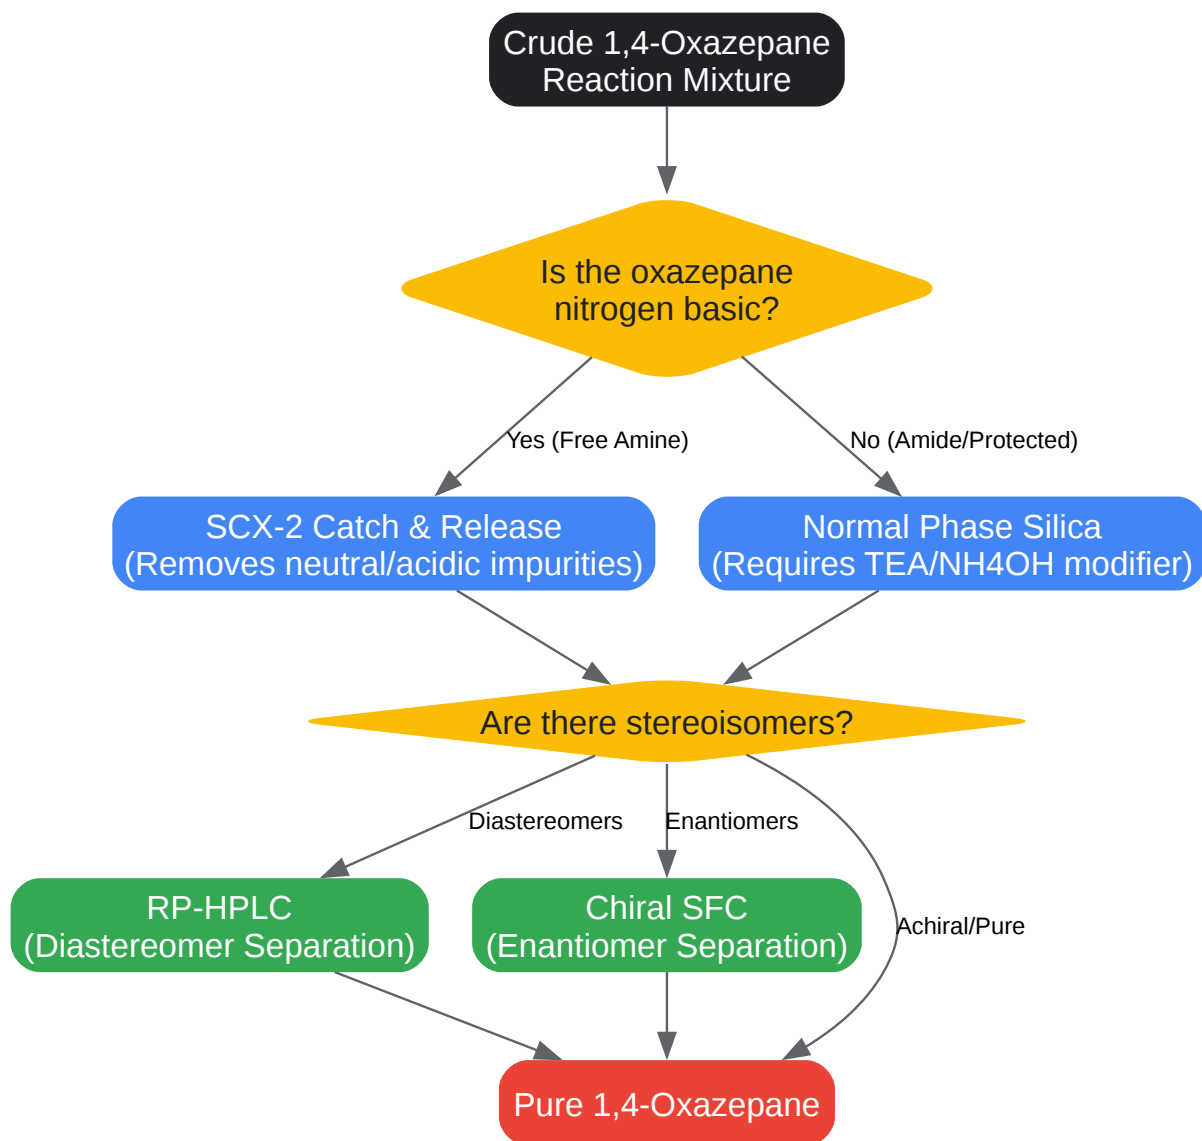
Crude 1,4-Oxazepane Reaction Mixture

Is the oxazepane nitrogen basic?

Yes (Free Amine)

No (Amide/Protected)

SCX-2 Catch & Release (Removes neutral/acidic impurities)

Normal Phase Silica (Requires TEA/NH4OH modifier)

Are there stereoisomers?

Diastereomers

Enantiomers

RP-HPLC (Diastereomer Separation)

Chiral SFC (Enantiomer Separation)

Achiral/Pure

Pure 1,4-Oxazepane